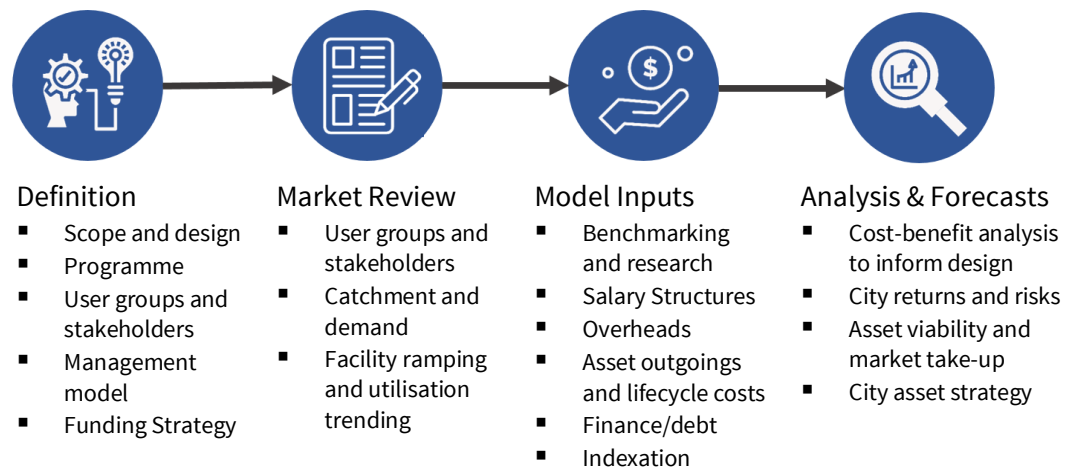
Definition
- Scope and design
- Programme
- User groups and stakeholders
- Management model
- Funding Strategy

Market Review
- User groups and stakeholders
- Catchment and demand
- Facility ramping and utilisation trending

Model Inputs
- Benchmarking and research
- Salary Structures
- Overheads
- Asset outgoings and lifecycle costs
- Finance/debt
- Indexation

Analysis & Forecasts
- Cost-benefit analysis to inform design
- City returns and risks
- Asset viability and market take-up
- City asset strategy